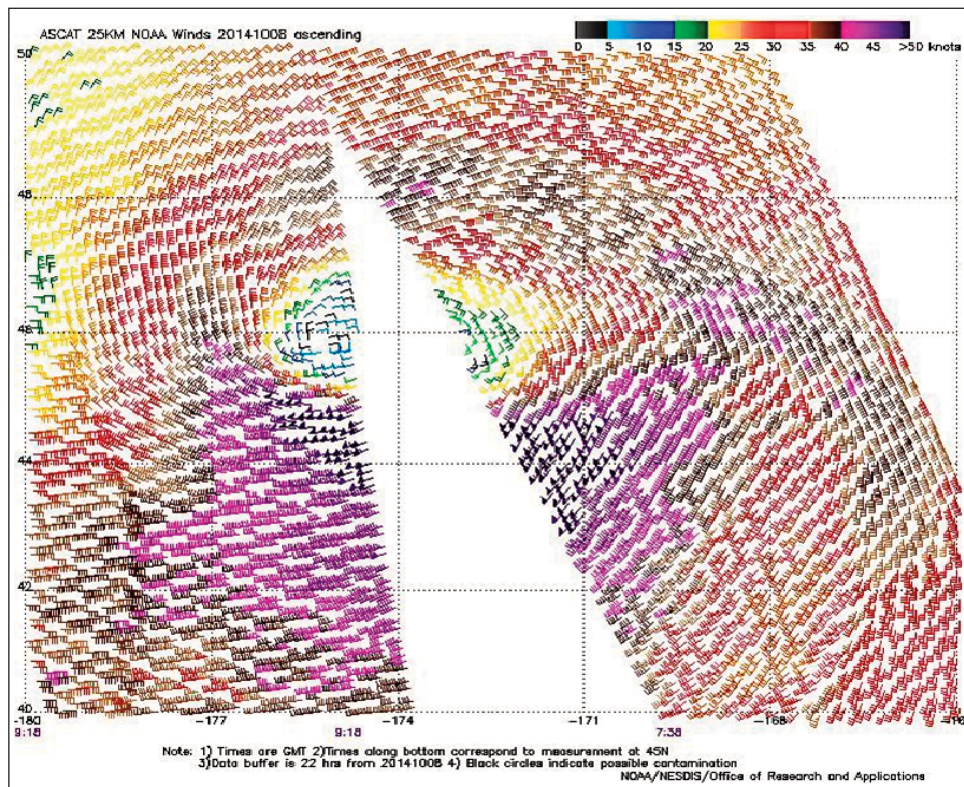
ASCAT 25KM NOAA Winds 20141008 ascending

0 5 10 15 20 25 30 35 40 45 >50 knots

50

48

46

44

42

40

-180 -177 -174 -171 -168 -16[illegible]

9:18 9:18 7:38

Note: 1) Times are GMT 2)Times along bottom correspond to measurement at 45N
3)Data buffer is 22 hrs from 20141008 4) Black circles indicate possible contamination

NOAA/NESDIS/Office of Research and Applications